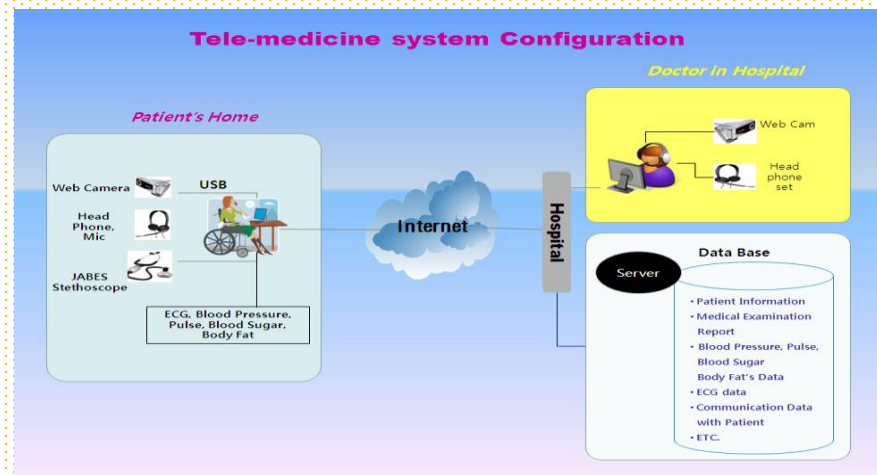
Tele-medicine system Configuration

Patient's Home

Web Camera

USB

Head Phone, Mic

JABES Stethoscope

ECG, Blood Pressure, Pulse, Blood Sugar, Body Fat

Internet

Hospital

Doctor in Hospital

Web Cam

Head phone set

Data Base

Server

• Patient Information
• Medical Examination Report
• Blood Pressure, Pulse, Blood Sugar Body Fat's Data
• ECG data
• Communication Data with Patient
• ETC.